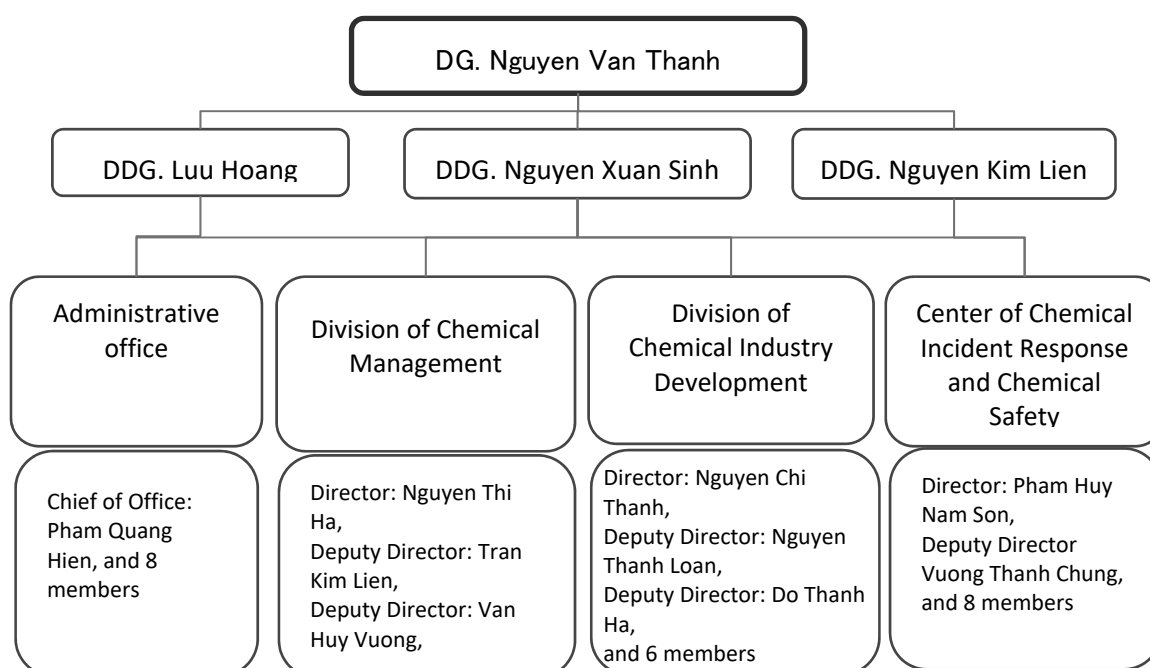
DG. Nguyen Van Thanh

DDG. Luu Hoang

DDG. Nguyen Xuan Sinh

DDG. Nguyen Kim Lien

Administrative office

Division of Chemical Management

Division of Chemical Industry Development

Center of Chemical Incident Response and Chemical Safety

Chief of Office: Pham Quang Hien, and 8 members

Director: Nguyen Thi Ha,
Deputy Director: Tran Kim Lien,
Deputy Director: Van Huy Vuong,

Director: Nguyen Chi Thanh,
Deputy Director: Nguyen Thanh Loan,
Deputy Director: Do Thanh Ha,
and 6 members

Director: Pham Huy Nam Son,
Deputy Director Vuong Thanh Chung,
and 8 members